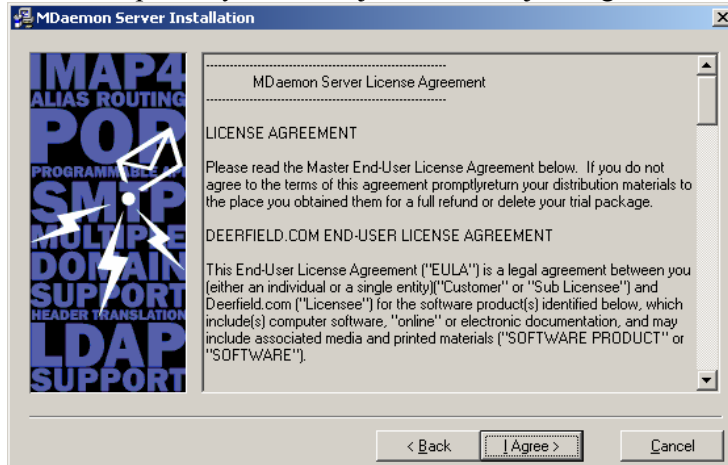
MDaemon Server Installation

IMAP4
ALIAS ROUTING
POP
PROGRAMMABLE API
SMTP
MULTIPLE
DOMAIN
SUPPORT
HEADER TRANSLATION
LDAP
SUPPORT

--------------------------------------------------
MDaemon Server License Agreement
--------------------------------------------------

LICENSE AGREEMENT

Please read the Master End-User License Agreement below. If you do not agree to the terms of this agreement promptlyreturn your distribution materials to the place you obtained them for a full refund or delete your trial package.

DEERFIELD.COM END-USER LICENSE AGREEMENT

This End-User License Agreement ("EULA") is a legal agreement between you (either an individual or a single entity)("Customer" or "Sub Licensee") and Deerfield.com ("Licensee") for the software product(s) identified below, which include(s) computer software, "online" or electronic documentation, and may include associated media and printed materials ("SOFTWARE PRODUCT" or "SOFTWARE").

< Back
I Agree >
Cancel